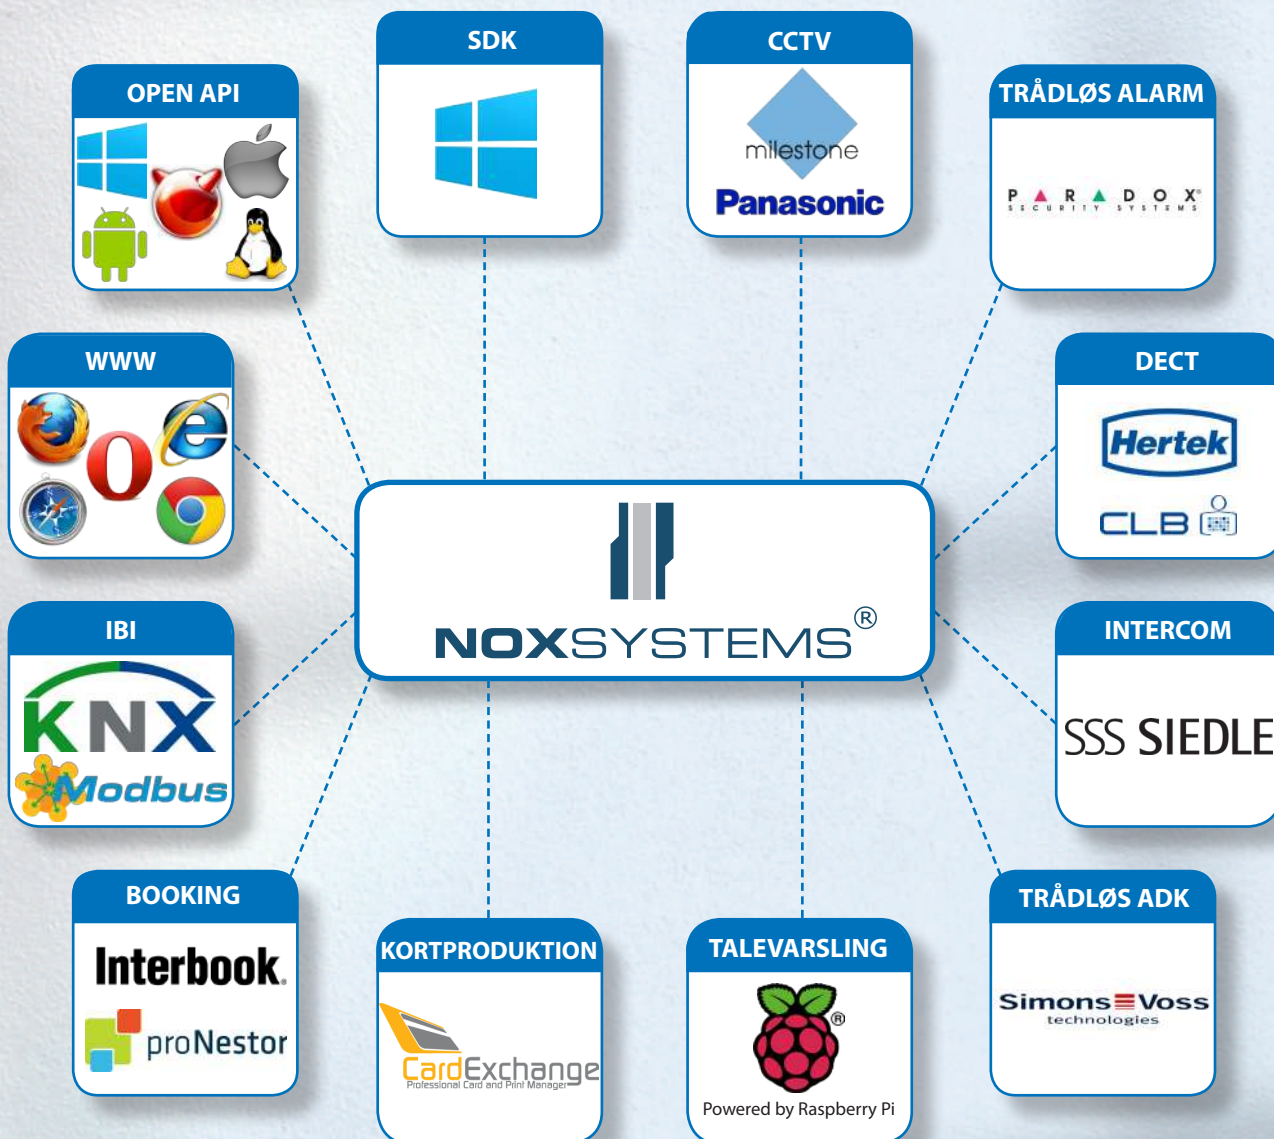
SDK

CCTV

milestone

Panasonic

OPEN API

TRÅDLØS ALARM

PARADOX SECURITY SYSTEMS

WWW

DECT

Hertek

CLB

NOXSYSTEMS®

IBI

KNX

Modbus

INTERCOM

SSS SIEDLE

BOOKING

Interbook.

proNestor

KORTPRODUKTION

CardExchange

Professional Card and Print Manager

TALEVARSLING

Powered by Raspberry Pi

TRÅDLØS ADK

Simons Voss technologies